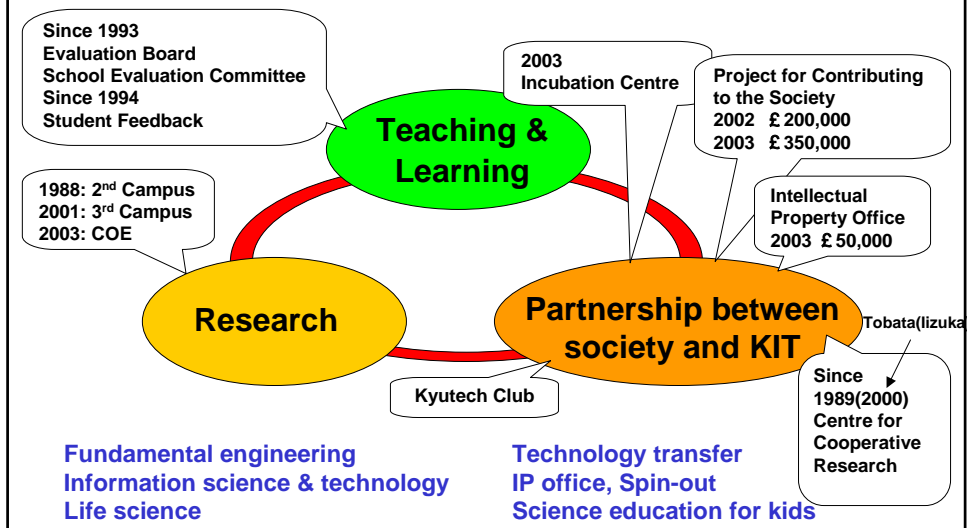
Since 1993
Evaluation Board
School Evaluation Committee
Since 1994
Student Feedback

2003
Incubation Centre

Project for Contributing to the Society
2002 £200,000
2003 £350,000

Teaching & Learning

1988: 2$^{nd}$ Campus
2001: 3$^{rd}$ Campus
2003: COE

Intellectual Property Office
2003 £50,000

Research

Partnership between society and KIT

Tobata(Iizuka)

Since 1989(2000) Centre for Cooperative Research

Kyutech Club

Fundamental engineering
Information science & technology
Life science

Technology transfer
IP office, Spin-out
Science education for kids